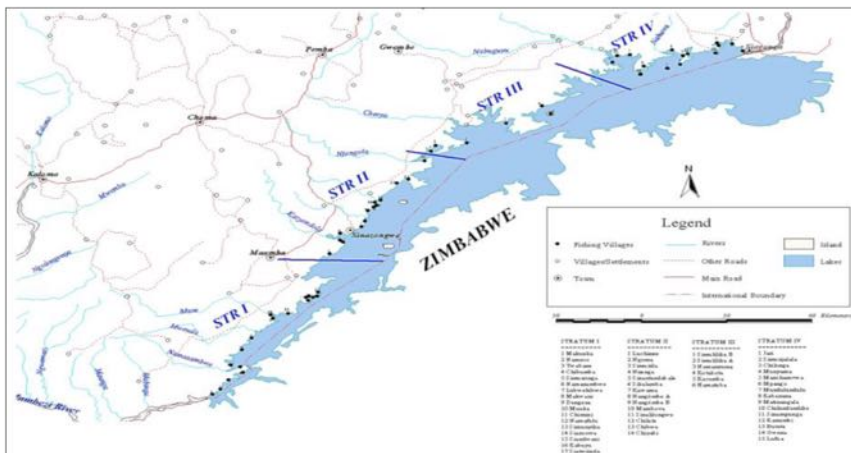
Pemba
Gwembe
Nalugwe
STR IV
Siavonga
Choma
STR III
Kalomo
Siungula
N
STR II
Sinazongwe
Legend
Fishing Villages
Rivers
Island
Villages/Settlements
Other Roads
Lake
Town
Main Road
International Boundary
ZIMBABWE
Maamba
STR I
Zambezi River
10 0 10 20 Kilometers

STRATUM I
1 Mahamba
2 Kanyovu
3 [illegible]
4 Chibuyu
5 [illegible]
6 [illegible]
7 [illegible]
8 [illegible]
9 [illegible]
10 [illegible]
11 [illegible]
12 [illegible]
13 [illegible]
14 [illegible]
15 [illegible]
16 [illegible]
17 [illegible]

STRATUM II
1 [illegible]
2 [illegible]
3 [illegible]
4 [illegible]
5 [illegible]
6 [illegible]
7 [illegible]
8 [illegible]
9 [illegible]
10 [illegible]
11 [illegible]
12 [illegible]
13 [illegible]

STRATUM III
1 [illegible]
2 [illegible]
3 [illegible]
4 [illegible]
5 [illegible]
6 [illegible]

STRATUM IV
1 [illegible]
2 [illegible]
3 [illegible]
4 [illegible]
5 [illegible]
6 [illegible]
7 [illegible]
8 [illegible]
9 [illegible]
10 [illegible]
11 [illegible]
12 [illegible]
13 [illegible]
14 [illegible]
15 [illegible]